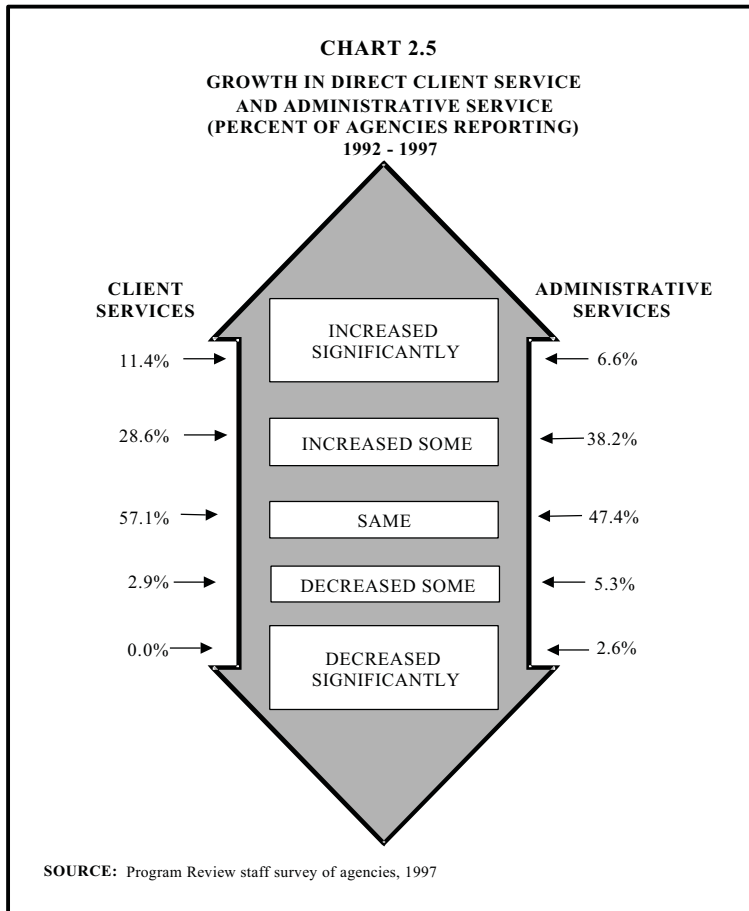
CHART 2.5

GROWTH IN DIRECT CLIENT SERVICE AND ADMINISTRATIVE SERVICE (PERCENT OF AGENCIES REPORTING) 1992 - 1997

CLIENT SERVICES

ADMINISTRATIVE SERVICES

11.4%

INCREASED SIGNIFICANTLY

6.6%

28.6%

INCREASED SOME

38.2%

57.1%

SAME

47.4%

2.9%

DECREASED SOME

5.3%

0.0%

DECREASED SIGNIFICANTLY

2.6%

SOURCE: Program Review staff survey of agencies, 1997